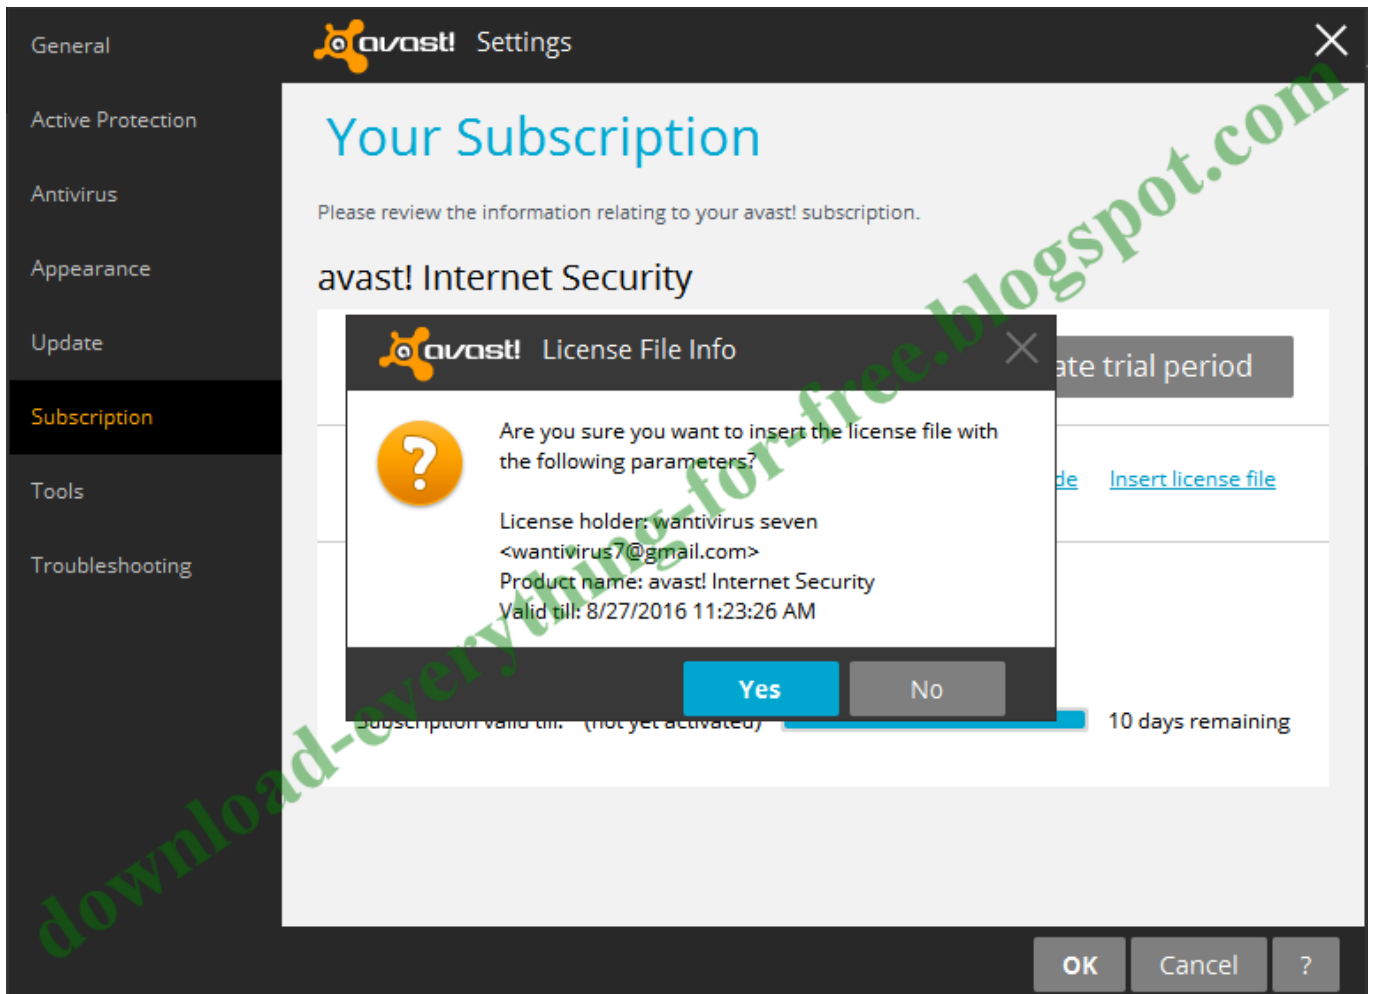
General

Active Protection

Antivirus

Appearance

Update

Subscription

Tools

Troubleshooting

avast! Settings

Your Subscription

Please review the information relating to your avast! subscription.

avast! Internet Security

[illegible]ate trial period

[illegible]de Insert license file

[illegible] (not yet activated) 10 days remaining

avast! License File Info

?

Are you sure you want to insert the license file with the following parameters?

License holder: wantivirus seven <wantivirus7@gmail.com>
Product name: avast! Internet Security
Valid till: 8/27/2016 11:23:26 AM

Yes No

OK Cancel ?

download-everything-for-free.blogspot.com